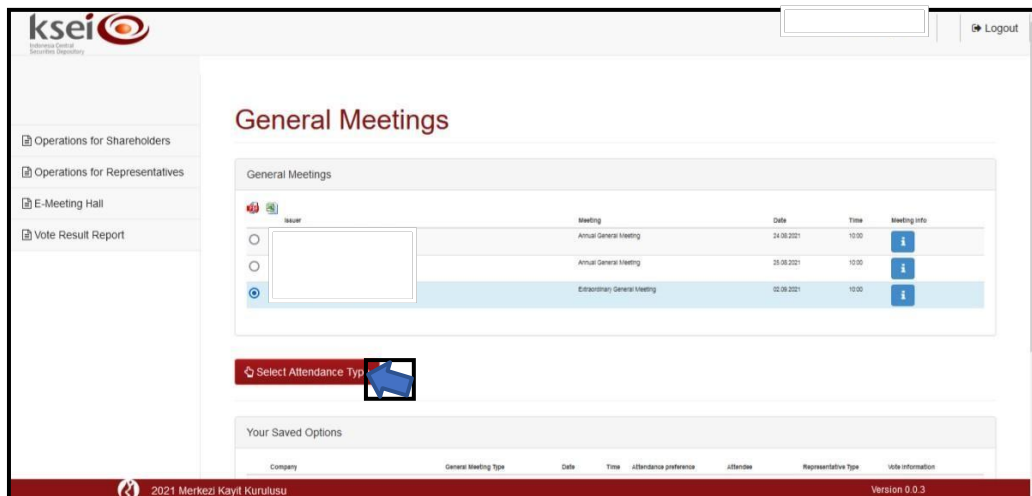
ksei
Indonesia Central Securities Depository

Logout

Operations for Shareholders
Operations for Representatives
E-Meeting Hall
Vote Result Report

General Meetings

General Meetings

| | Issuer | Meeting | Date | Time | Meeting Info |
|---|---|---|---|---|---|
| | | Annual General Meeting | 24.06.2021 | 10:00 | i |
| | | Annual General Meeting | 25.06.2021 | 10:00 | i |
| | | Extraordinary General Meeting | 02.06.2021 | 10:00 | i |

Select Attendance Typ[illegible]

Your Saved Options

| Company | General Meeting Type | Date | Time | Attendance preference | Attendee | Representative Type | Vote Information |
|---|---|---|---|---|---|---|---|

2021 Merkezi Kayit Kurulusu
Version 0.0.3